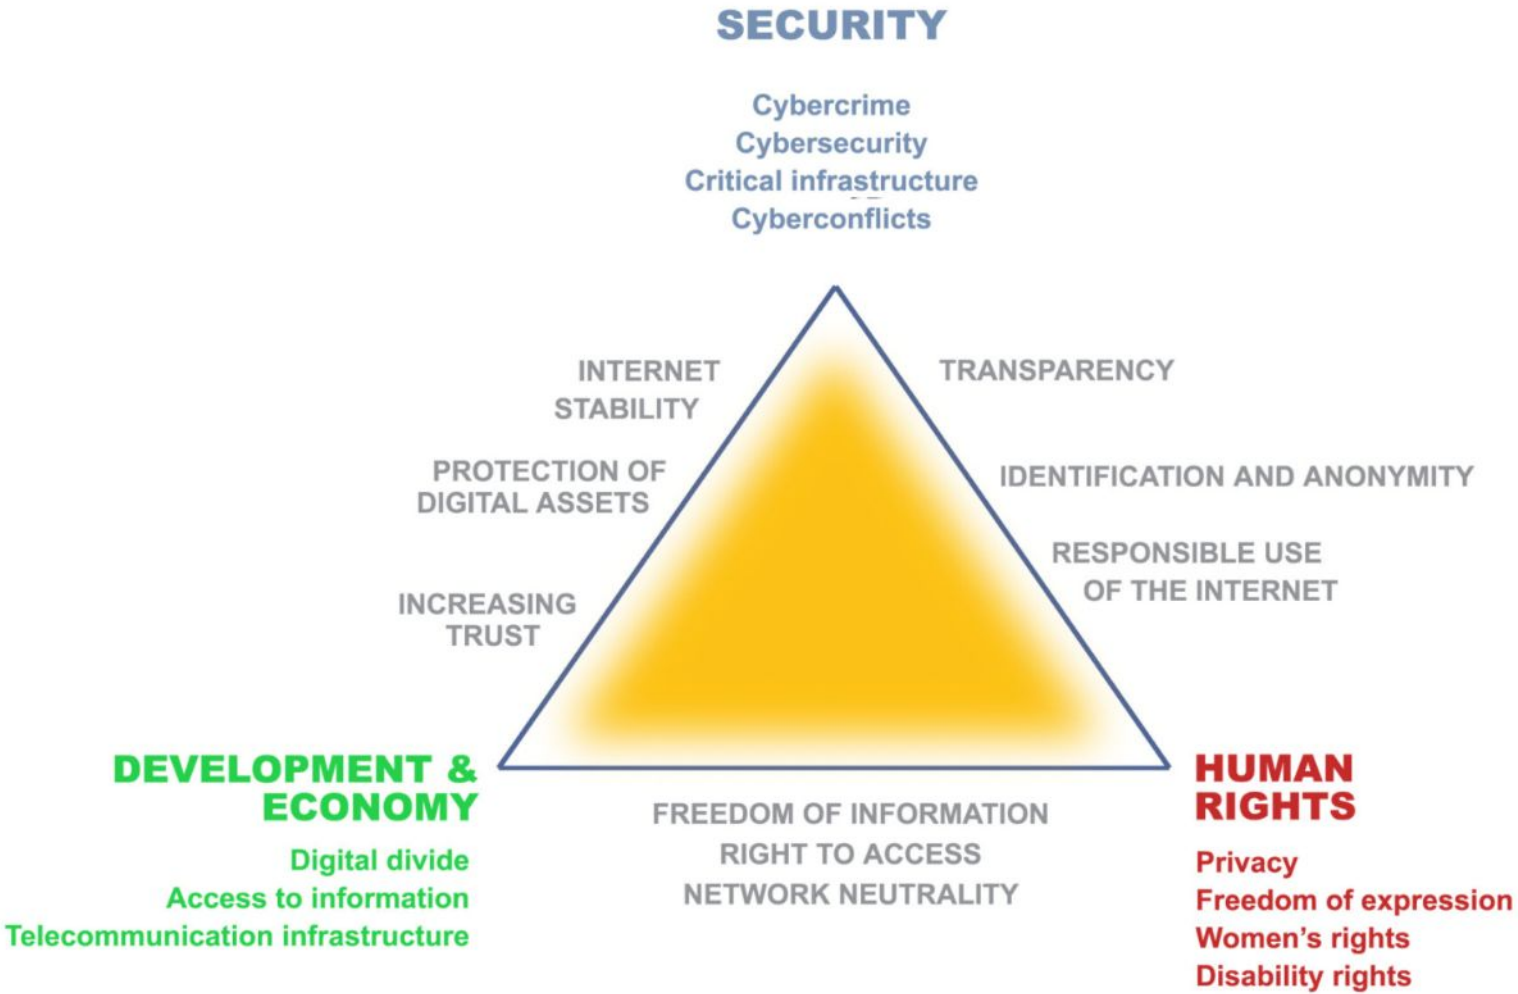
SECURITY

Cybercrime
Cybersecurity
Critical infrastructure
Cyberconflicts

INTERNET STABILITY

PROTECTION OF DIGITAL ASSETS

INCREASING TRUST

TRANSPARENCY

IDENTIFICATION AND ANONYMITY

RESPONSIBLE USE OF THE INTERNET

DEVELOPMENT & ECONOMY

Digital divide
Access to information
Telecommunication infrastructure

FREEDOM OF INFORMATION
RIGHT TO ACCESS
NETWORK NEUTRALITY

HUMAN RIGHTS

Privacy
Freedom of expression
Women's rights
Disability rights